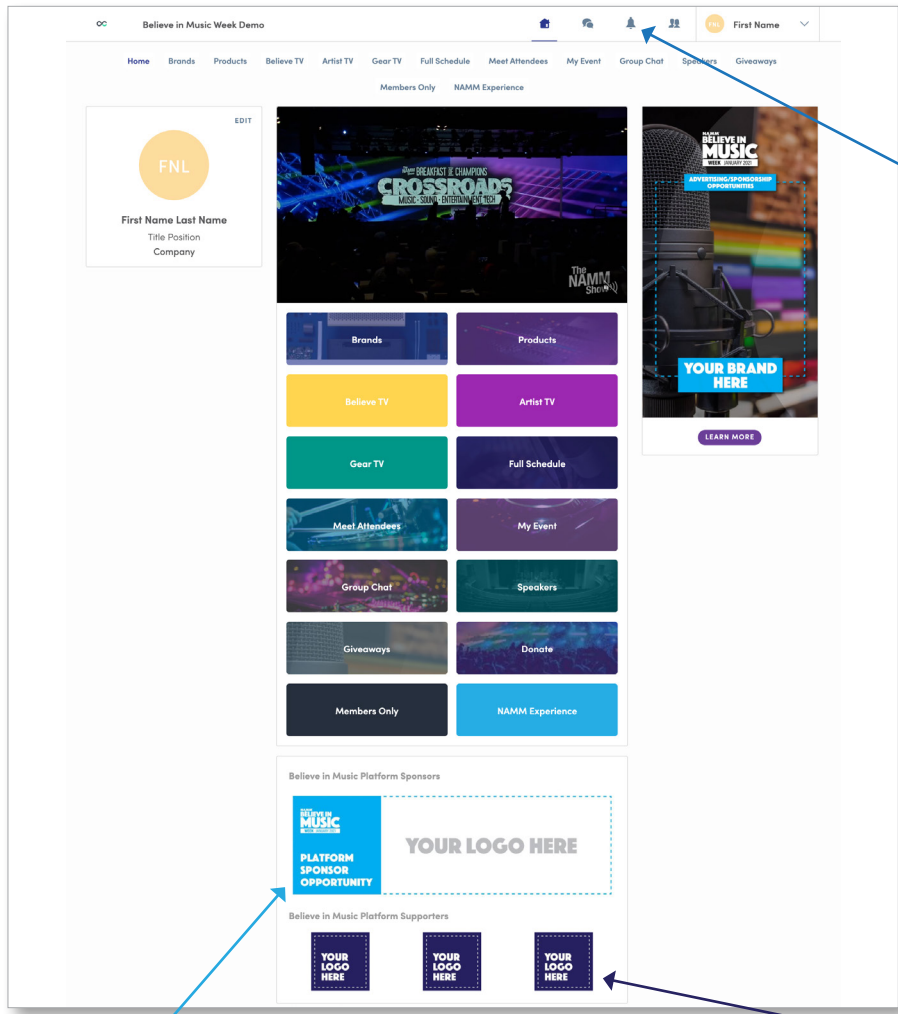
Believe in Music Week Demo

FNL First Name

Home Brands Products Believe TV Artist TV Gear TV Full Schedule Meet Attendees My Event Group Chat Speakers Giveaways Members Only NAMM Experience

EDIT

FNL

First Name Last Name
Title Position
Company

BREAKFAST OF CHAMPIONS
CROSSROADS
MUSIC · SOUND · ENTERTAINMENT TECH

The NAMM Show

NAMM BELIEVE IN MUSIC WEEK JANUARY 2021

ADVERTISING/SPONSORSHIP OPPORTUNITIES

YOUR BRAND HERE

LEARN MORE

Brands
Products
Believe TV
Artist TV
Gear TV
Full Schedule
Meet Attendees
My Event
Group Chat
Speakers
Giveaways
Donate
Members Only
NAMM Experience

Believe in Music Platform Sponsors

BELIEVE IN MUSIC WEEK

PLATFORM SPONSOR OPPORTUNITY

YOUR LOGO HERE

Believe in Music Platform Supporters

YOUR LOGO HERE

YOUR LOGO HERE

YOUR LOGO HERE